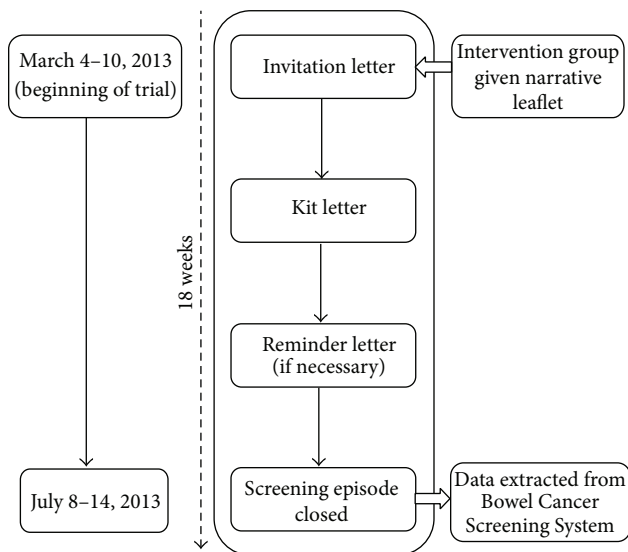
March 4–10, 2013
(beginning of trial)

18 weeks

Invitation letter

Intervention group given narrative leaflet

Kit letter

Reminder letter
(if necessary)

July 8–14, 2013

Screening episode closed

Data extracted from Bowel Cancer Screening System